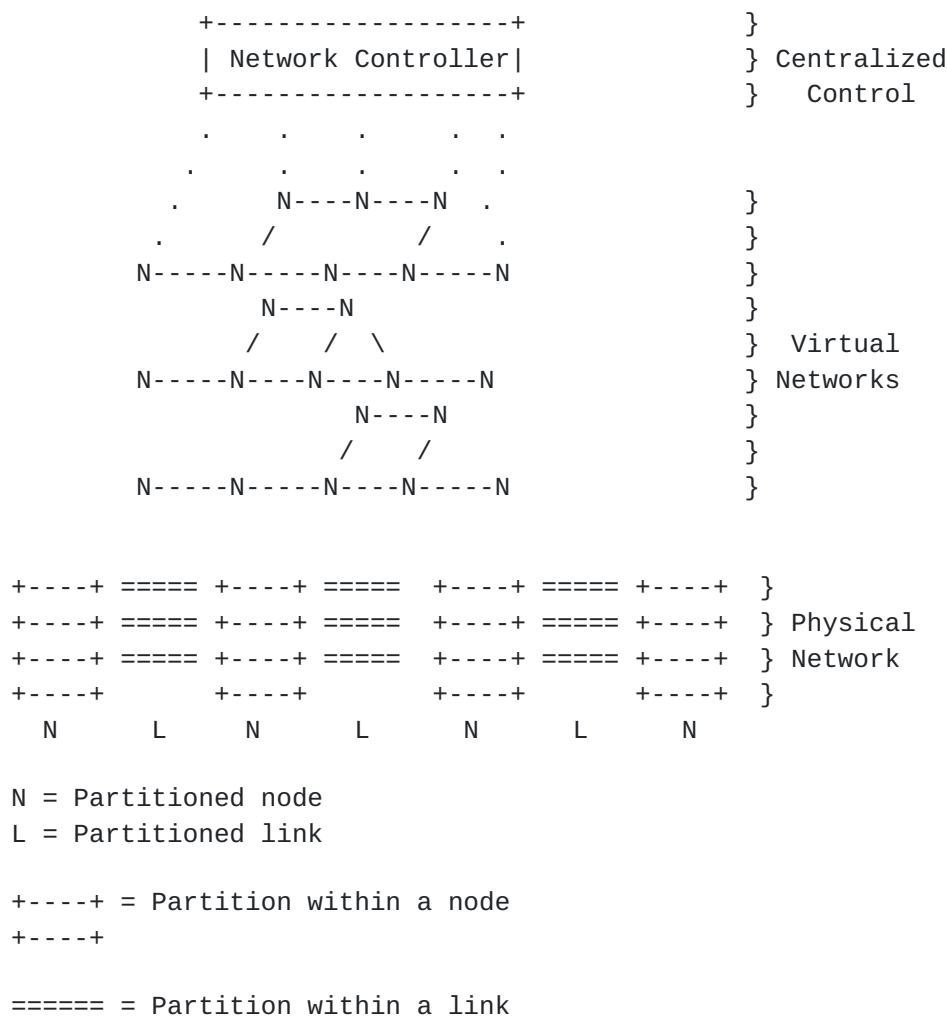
```
           +------------------+            }
           | Network Controller|           } Centralized
           +------------------+            }   Control
             .     .     .     .  .
           .       .     .     .  .
          .      N----N----N  .            }
         .      /         /    .           }
       N-----N-----N----N-----N            }
             N----N                        }
            /    /  \                      }  Virtual
       N-----N----N----N-----N             } Networks
                  N----N                   }
                 /    /                    }
       N-----N-----N----N-----N            }


+----+ ===== +----+ =====  +----+ ===== +----+  }
+----+ ===== +----+ =====  +----+ ===== +----+  } Physical
+----+ ===== +----+ =====  +----+ ===== +----+  } Network
+----+       +----+        +----+       +----+  }
  N      L     N      L      N      L     N

N = Partitioned node
L = Partitioned link

+----+ = Partition within a node
+----+

====== = Partition within a link
```